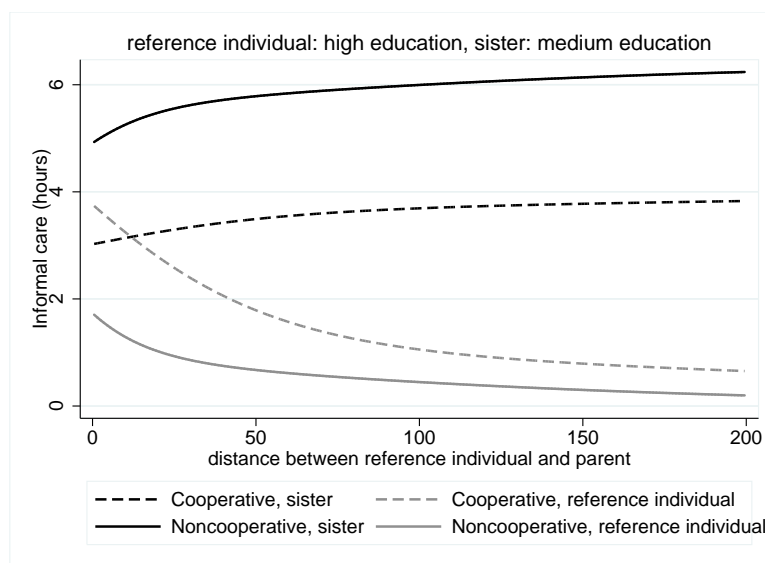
reference individual: high education, sister: medium education

Informal care (hours)

6
4
2
0

0 50 100 150 200

distance between reference individual and parent

Cooperative, sister
Cooperative, reference individual
Noncooperative, sister
Noncooperative, reference individual